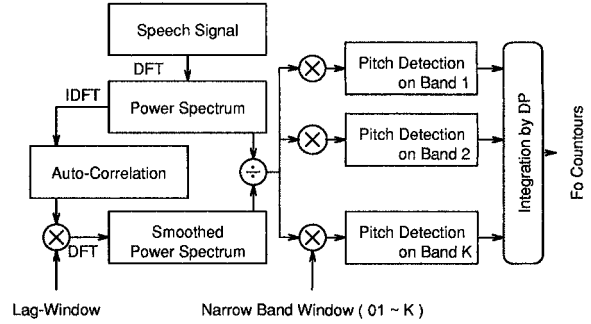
Speech Signal

DFT

IDFT

Power Spectrum

Auto-Correlation

DFT

Smoothed Power Spectrum

Lag-Window

Narrow Band Window ( 01 ~ K )

Pitch Detection on Band 1

Pitch Detection on Band 2

Pitch Detection on Band K

Integration by DP

Fo Countours